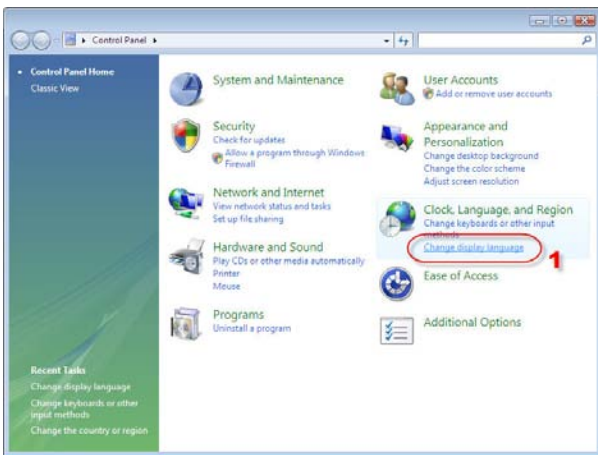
Control Panel

Control Panel Home
Classic View

System and Maintenance

Security
Check for updates
Allow a program through Windows Firewall

Network and Internet
View network status and tasks
Set up file sharing

Hardware and Sound
Play CDs or other media automatically
Printer
Mouse

Programs
Uninstall a program

User Accounts
Add or remove user accounts

Appearance and Personalization
Change desktop background
Change the color scheme
Adjust screen resolution

Clock, Language, and Region
Change keyboards or other input methods
Change display language

1

Ease of Access

Additional Options

Recent Tasks
Change display language
Change keyboards or other input methods
Change the country or region